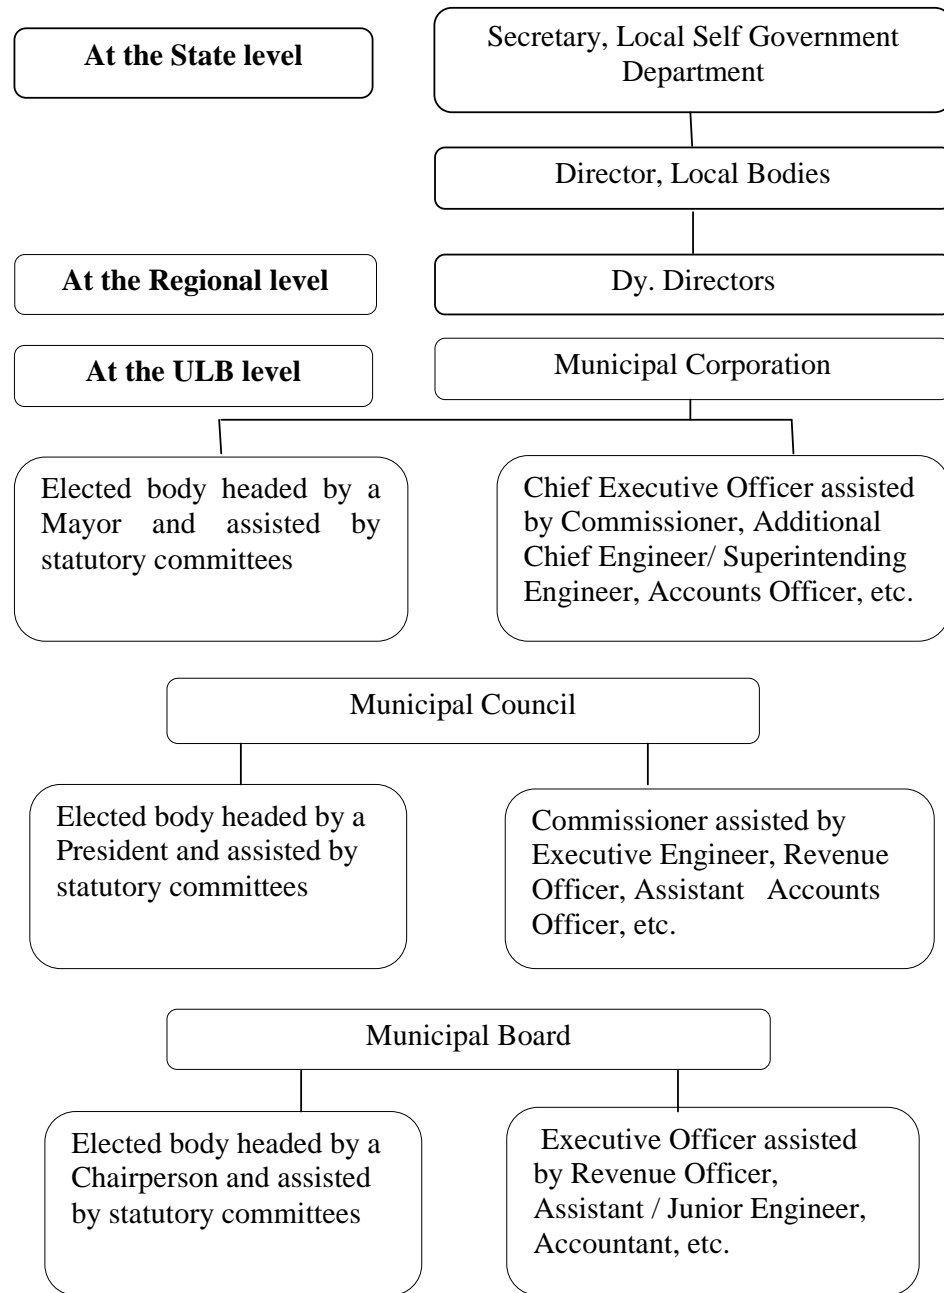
At the State level

Secretary, Local Self Government Department

Director, Local Bodies

At the Regional level

Dy. Directors

At the ULB level

Municipal Corporation

Elected body headed by a Mayor and assisted by statutory committees

Chief Executive Officer assisted by Commissioner, Additional Chief Engineer/ Superintending Engineer, Accounts Officer, etc.

Municipal Council

Elected body headed by a President and assisted by statutory committees

Commissioner assisted by Executive Engineer, Revenue Officer, Assistant Accounts Officer, etc.

Municipal Board

Elected body headed by a Chairperson and assisted by statutory committees

Executive Officer assisted by Revenue Officer, Assistant / Junior Engineer, Accountant, etc.